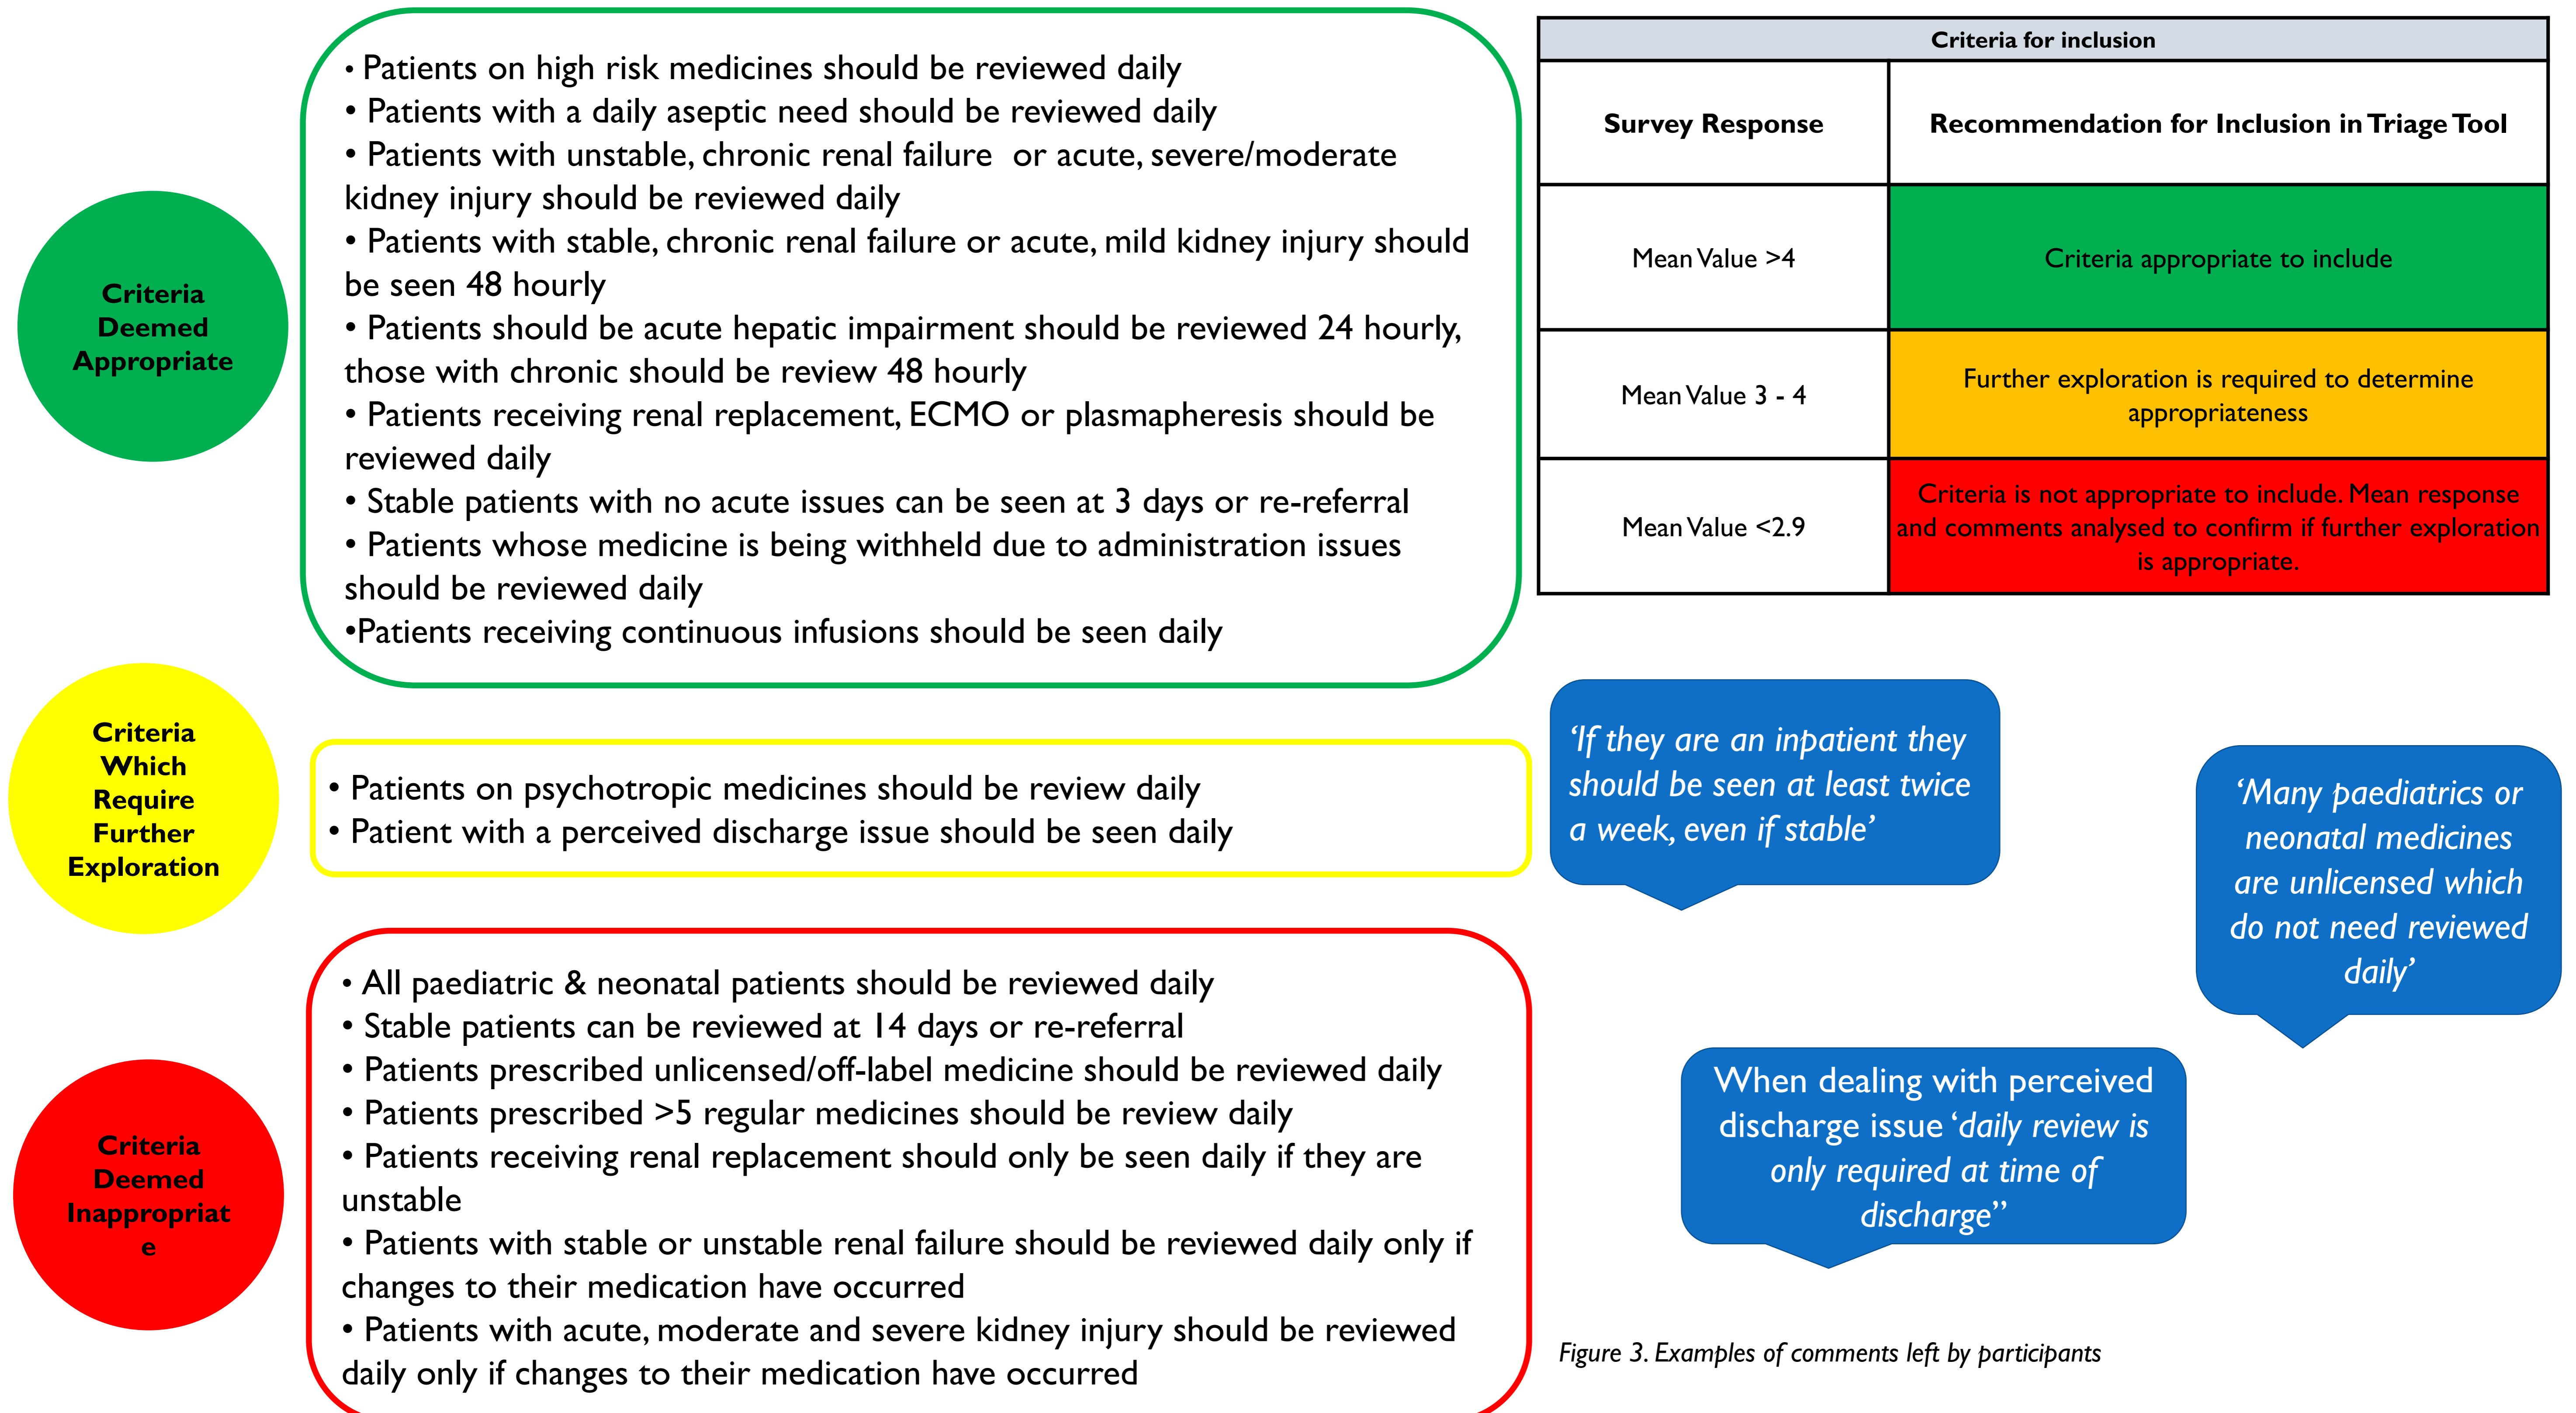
Criteria Deemed Appropriate

• Patients on high risk medicines should be reviewed daily
• Patients with a daily aseptic need should be reviewed daily
• Patients with unstable, chronic renal failure or acute, severe/moderate kidney injury should be reviewed daily
• Patients with stable, chronic renal failure or acute, mild kidney injury should be seen 48 hourly
• Patients should be acute hepatic impairment should be reviewed 24 hourly, those with chronic should be review 48 hourly
• Patients receiving renal replacement, ECMO or plasmapheresis should be reviewed daily
• Stable patients with no acute issues can be seen at 3 days or re-referral
• Patients whose medicine is being withheld due to administration issues should be reviewed daily
•Patients receiving continuous infusions should be seen daily

| Criteria for inclusion | |
|---|---|
| Survey Response | Recommendation for Inclusion in Triage Tool |
| Mean Value >4 | Criteria appropriate to include |
| Mean Value 3 - 4 | Further exploration is required to determine appropriateness |
| Mean Value <2.9 | Criteria is not appropriate to include. Mean response and comments analysed to confirm if further exploration is appropriate. |

Criteria Which Require Further Exploration

• Patients on psychotropic medicines should be review daily
• Patient with a perceived discharge issue should be seen daily

'If they are an inpatient they should be seen at least twice a week, even if stable'

'Many paediatrics or neonatal medicines are unlicensed which do not need reviewed daily'

Criteria Deemed Inappropriat e

• All paediatric & neonatal patients should be reviewed daily
• Stable patients can be reviewed at 14 days or re-referral
• Patients prescribed unlicensed/off-label medicine should be reviewed daily
• Patients prescribed >5 regular medicines should be review daily
• Patients receiving renal replacement should only be seen daily if they are unstable
• Patients with stable or unstable renal failure should be reviewed daily only if changes to their medication have occurred
• Patients with acute, moderate and severe kidney injury should be reviewed daily only if changes to their medication have occurred

When dealing with perceived discharge issue 'daily review is only required at time of discharge"

Figure 3. Examples of comments left by participants